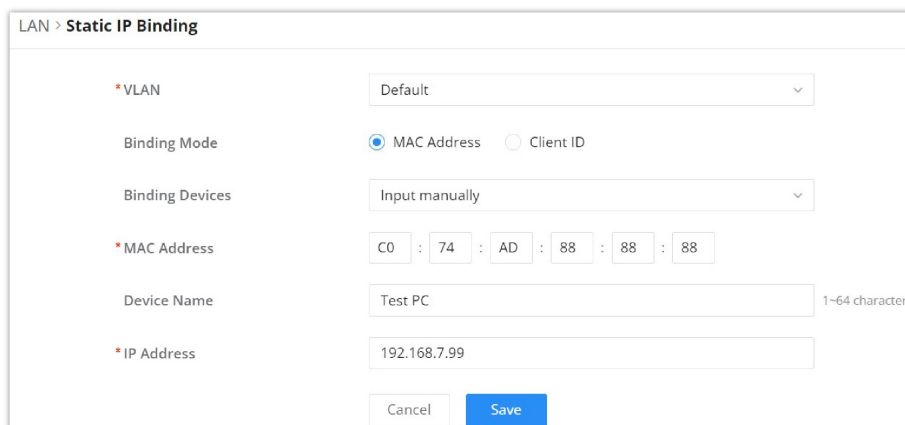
LAN > Static IP Binding

*VLAN Default

Binding Mode MAC Address Client ID

Binding Devices Input manually

*MAC Address C0 : 74 : AD : 88 : 88 : 88

Device Name Test PC 1~64 character

*IP Address 192.168.7.99

Cancel Save